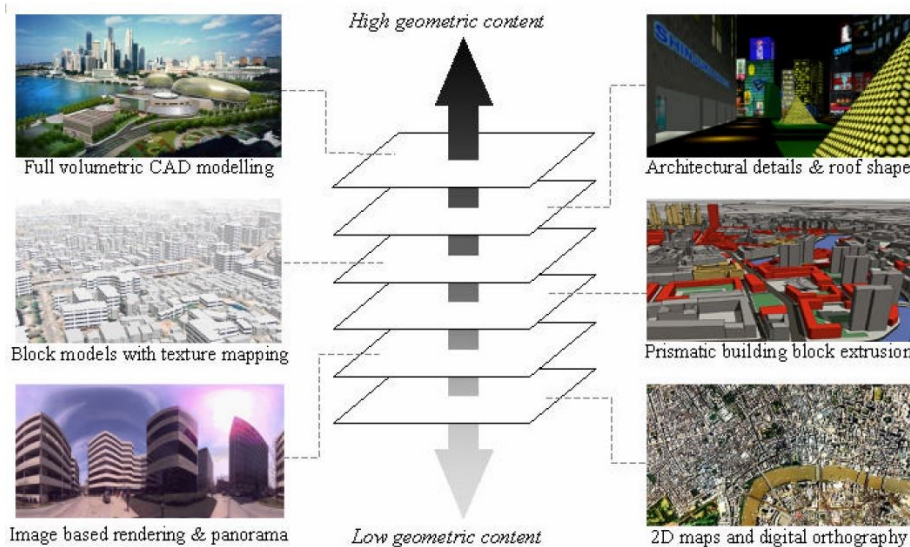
High geometric content

Full volumetric CAD modelling

Architectural details & roof shape

Block models with texture mapping

Prismatic building block extrusion

Image based rendering & panorama

Low geometric content

2D maps and digital orthography